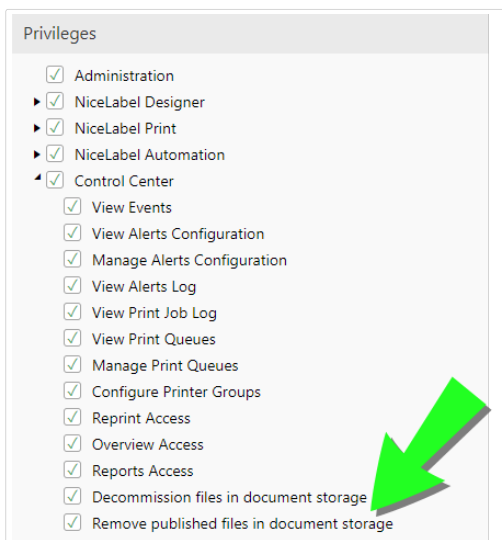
Privileges

Administration
NiceLabel Designer
NiceLabel Print
NiceLabel Automation
Control Center
View Events
View Alerts Configuration
Manage Alerts Configuration
View Alerts Log
View Print Job Log
View Print Queues
Manage Print Queues
Configure Printer Groups
Reprint Access
Overview Access
Reports Access
Decommission files in document storage
Remove published files in document storage